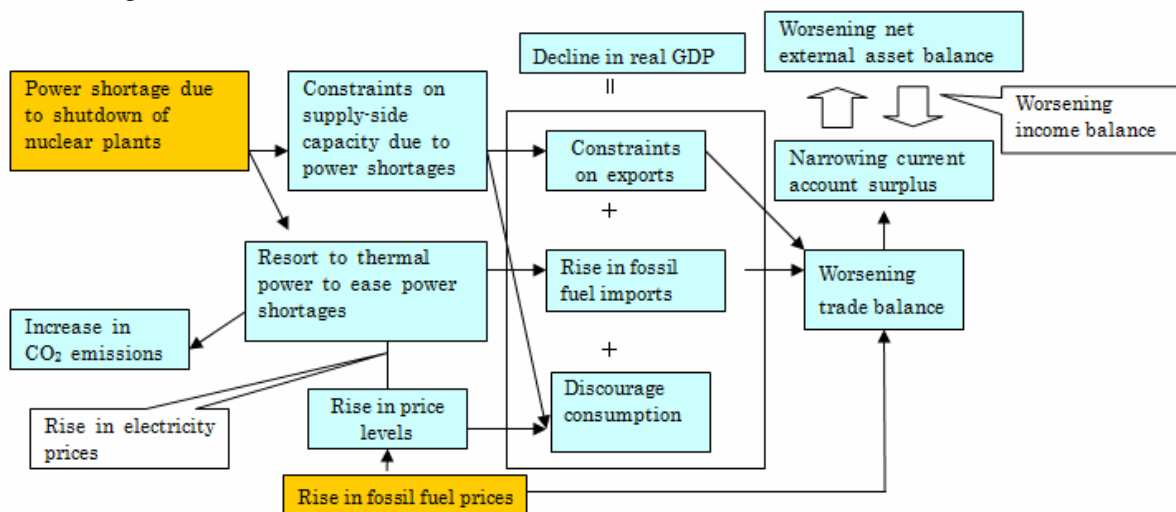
Power shortage due to shutdown of nuclear plants

Constraints on supply-side capacity due to power shortages

Decline in real GDP

||

Constraints on exports

+

Rise in fossil fuel imports

+

Discourage consumption

Worsening net external asset balance

Worsening income balance

Narrowing current account surplus

Worsening trade balance

Resort to thermal power to ease power shortages

Increase in $CO_2$ emissions

Rise in electricity prices

Rise in price levels

Rise in fossil fuel prices